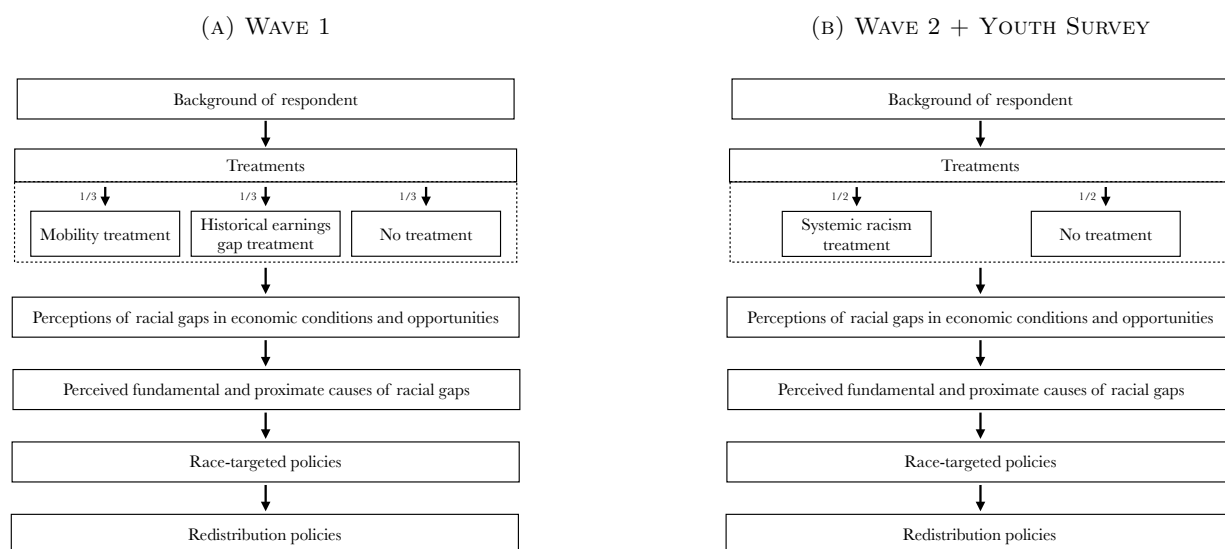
(A) Wave 1

Background of respondent

Treatments

1/3

1/3

1/3

Mobility treatment

Historical earnings gap treatment

No treatment

Perceptions of racial gaps in economic conditions and opportunities

Perceived fundamental and proximate causes of racial gaps

Race-targeted policies

Redistribution policies

(B) Wave 2 + Youth Survey

Background of respondent

Treatments

1/2

1/2

Systemic racism treatment

No treatment

Perceptions of racial gaps in economic conditions and opportunities

Perceived fundamental and proximate causes of racial gaps

Race-targeted policies

Redistribution policies